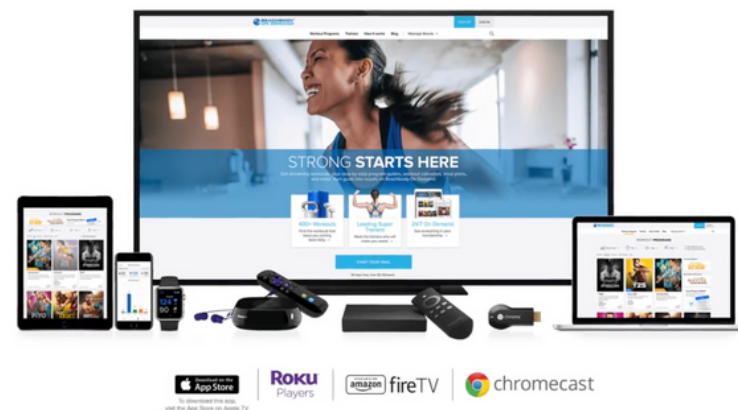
STRONG STARTS HERE

400+ Workouts

Leading Super Trainers

24/7 On Demand

Download on the App Store

To download this app, visit the App Store on Apple TV

Roku Players

available at amazon fireTV

chromecast